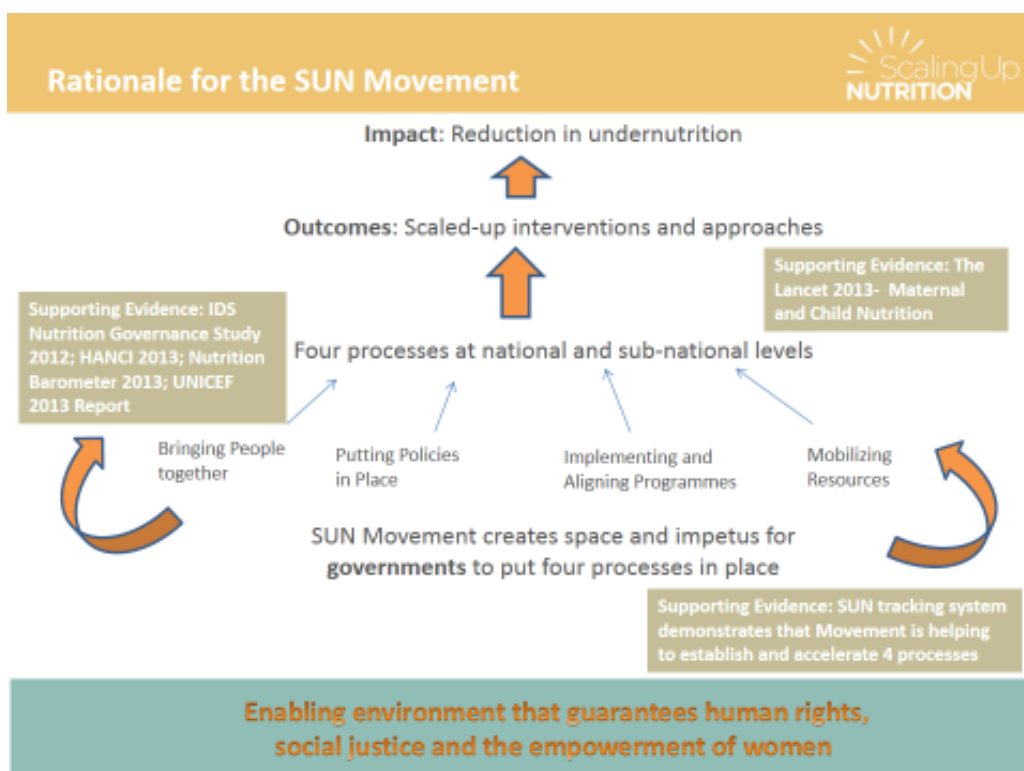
Rationale for the SUN Movement

ScalingUp NUTRITION

Impact: Reduction in undernutrition

Outcomes: Scaled-up interventions and approaches

Supporting Evidence: The Lancet 2013- Maternal and Child Nutrition

Supporting Evidence: IDS Nutrition Governance Study 2012; HANCI 2013; Nutrition Barometer 2013; UNICEF 2013 Report

Four processes at national and sub-national levels

Bringing People together

Putting Policies in Place

Implementing and Aligning Programmes

Mobilizing Resources

SUN Movement creates space and impetus for governments to put four processes in place

Supporting Evidence: SUN tracking system demonstrates that Movement is helping to establish and accelerate 4 processes

Enabling environment that guarantees human rights, social justice and the empowerment of women